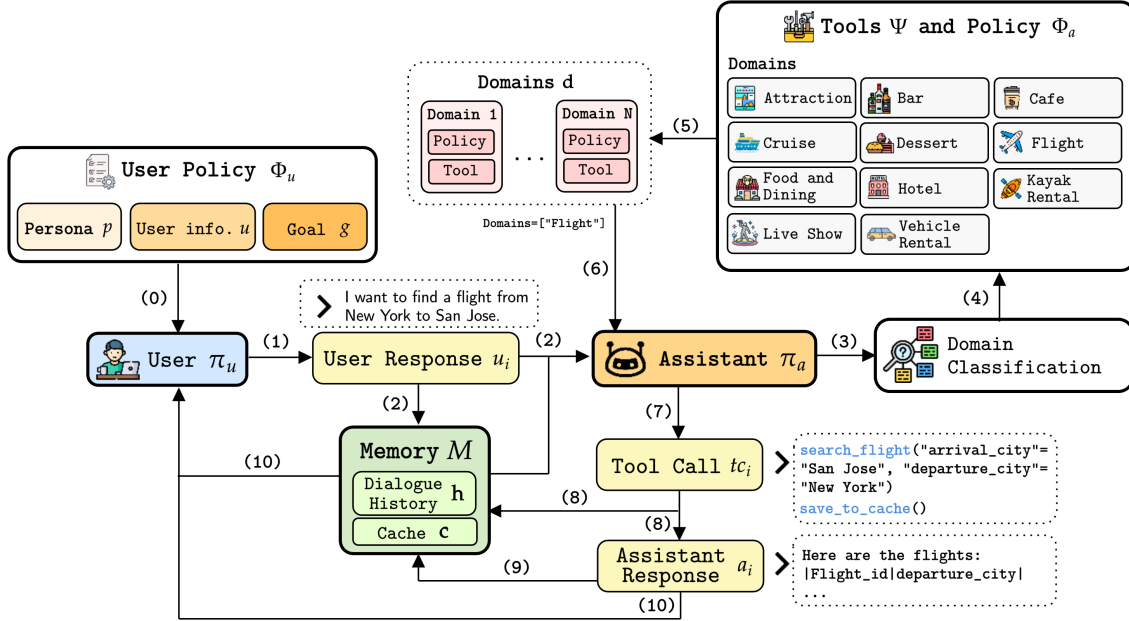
Tools $\Psi$ and Policy $\Phi_a$

Domains

Attraction
Bar
Cafe
Cruise
Dessert
Flight
Food and Dining
Hotel
Kayak Rental
Live Show
Vehicle Rental

Domains d

Domain 1
Policy
Tool
...
Domain N
Policy
Tool

(5)

User Policy $\Phi_u$

Persona $p$
User info. $u$
Goal $g$

Domains=["Flight"]

(6)

(4)

(0)

I want to find a flight from New York to San Jose.

User $\pi_u$
(1)
User Response $u_i$
(2)
Assistant $\pi_a$
(3)
Domain Classification

(2)

(7)

Memory $M$
Dialogue History h
Cache c

(10)

Tool Call $tc_i$

search_flight("arrival_city"= "San Jose", "departure_city"= "New York")
save_to_cache()

(8)

(8)

Assistant Response $a_i$

(9)

Here are the flights:
|Flight_id|departure_city|
...

(10)